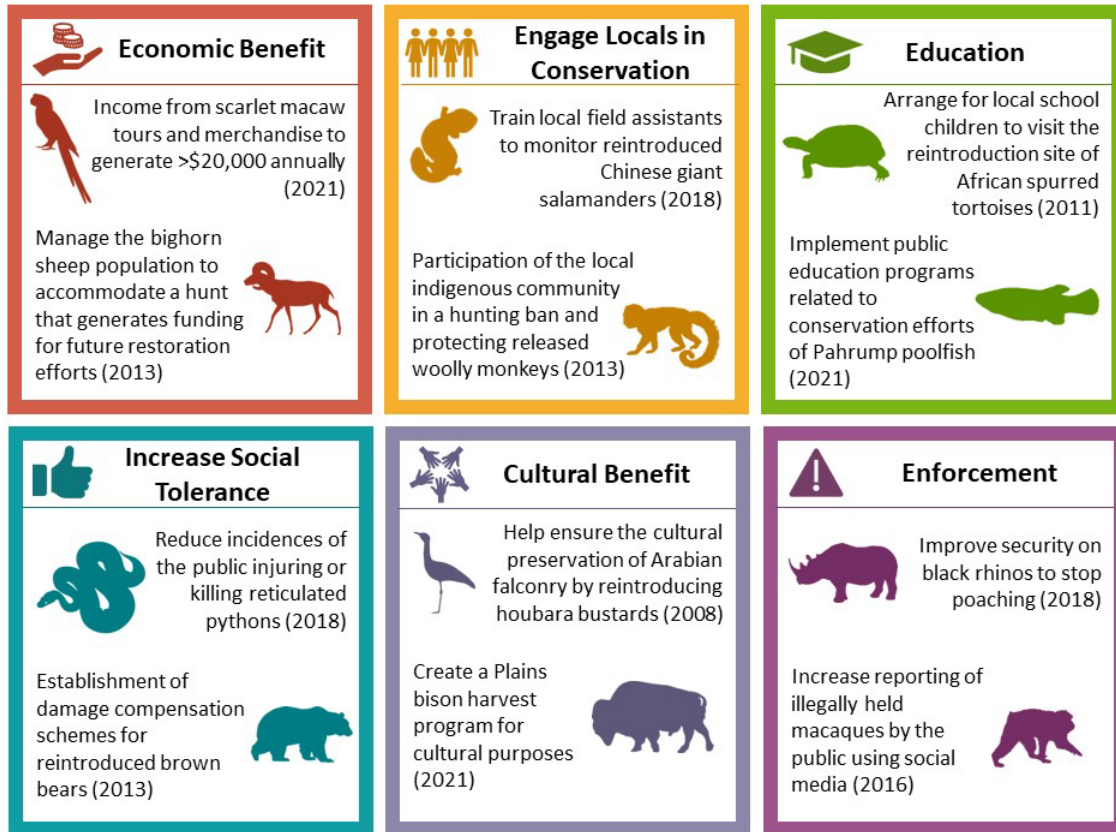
Economic Benefit

Income from scarlet macaw tours and merchandise to generate >$20,000 annually (2021)

Manage the bighorn sheep population to accommodate a hunt that generates funding for future restoration efforts (2013)

Engage Locals in Conservation

Train local field assistants to monitor reintroduced Chinese giant salamanders (2018)

Participation of the local indigenous community in a hunting ban and protecting released woolly monkeys (2013)

Education

Arrange for local school children to visit the reintroduction site of African spurred tortoises (2011)

Implement public education programs related to conservation efforts of Pahrump poolfish (2021)

Increase Social Tolerance

Reduce incidences of the public injuring or killing reticulated pythons (2018)

Establishment of damage compensation schemes for reintroduced brown bears (2013)

Cultural Benefit

Help ensure the cultural preservation of Arabian falconry by reintroducing houbara bustards (2008)

Create a Plains bison harvest program for cultural purposes (2021)

Enforcement

Improve security on black rhinos to stop poaching (2018)

Increase reporting of illegally held macaques by the public using social media (2016)